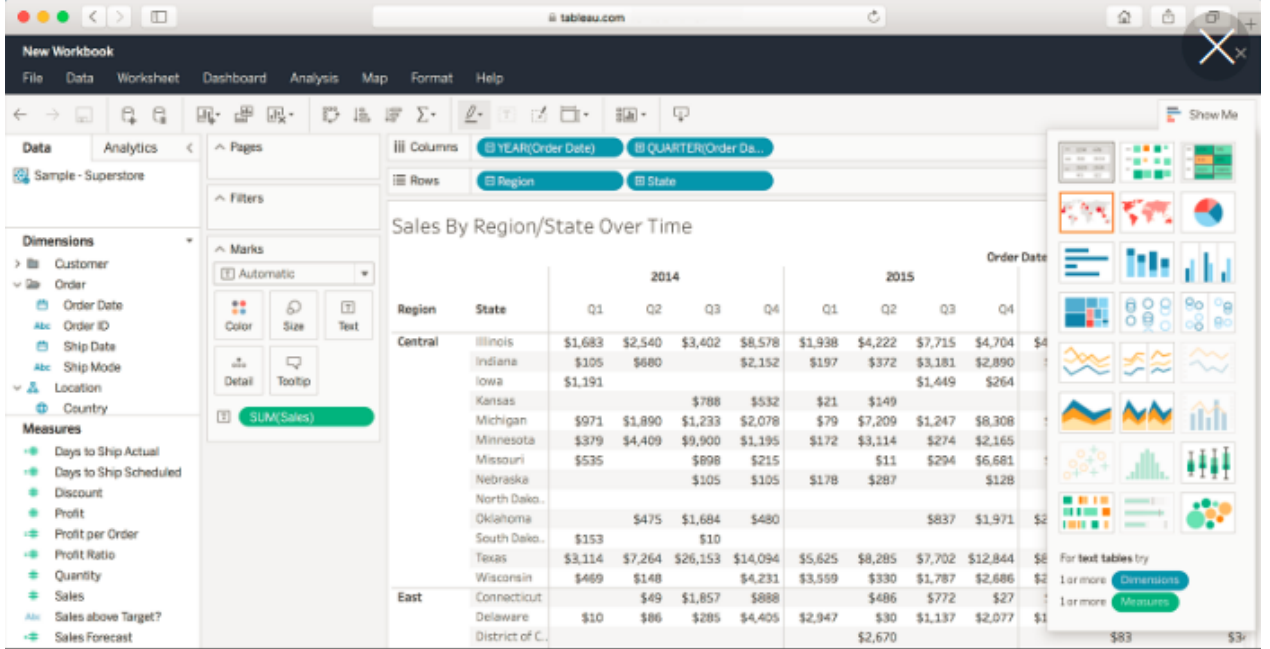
tableau.com

New Workbook

File Data Worksheet Dashboard Analysis Map Format Help

Show Me

Data Analytics

Sample - Superstore

Dimensions
Customer
Order
Order Date
Order ID
Ship Date
Ship Mode
Location
Country

Measures
Days to Ship Actual
Days to Ship Scheduled
Discount
Profit
Profit per Order
Profit Ratio
Quantity
Sales
Sales above Target?
Sales Forecast

Pages

Filters

Marks
Automatic
Color Size Text
Detail Tooltip
SUM(Sales)

Columns YEAR(Order Date) QUARTER(Order Da...
Rows Region State

Sales By Region/State Over Time

Order Date

| Region | State | 2014 Q1 | Q2 | Q3 | Q4 | 2015 Q1 | Q2 | Q3 | Q4 |
|---|---|---|---|---|---|---|---|---|---|
| Central | Illinois | $1,683 | $2,540 | $3,402 | $8,578 | $1,938 | $4,222 | $7,715 | $4,704 |
| | Indiana | $105 | $680 | | $2,152 | $197 | $372 | $3,181 | $2,890 |
| | Iowa | $1,191 | | | | | | $1,449 | $264 |
| | Kansas | | | $788 | $532 | $21 | $149 | | |
| | Michigan | $971 | $1,890 | $1,233 | $2,078 | $79 | $7,209 | $1,247 | $8,308 |
| | Minnesota | $379 | $4,409 | $9,900 | $1,195 | $172 | $3,114 | $274 | $2,165 |
| | Missouri | $535 | | $898 | $215 | | $11 | $294 | $6,681 |
| | Nebraska | | | $105 | $105 | $178 | $287 | | $128 |
| | North Dako.. | | | | | | | | |
| | Oklahoma | | $475 | $1,684 | $480 | | | $837 | $1,971 |
| | South Dako.. | $153 | | $10 | | | | | |
| | Texas | $3,114 | $7,264 | $26,153 | $14,094 | $5,625 | $8,285 | $7,702 | $12,844 |
| | Wisconsin | $469 | $148 | | $4,231 | $3,559 | $330 | $1,787 | $2,686 |
| East | Connecticut | | $49 | $1,857 | $888 | | $486 | $772 | $27 |
| | Delaware | $10 | $86 | $285 | $4,405 | $2,947 | $30 | $1,137 | $2,077 |
| | District of C.. | | | | | | $2,670 | | |

$83

For text tables try
1 or more Dimensions
1 or more Measures